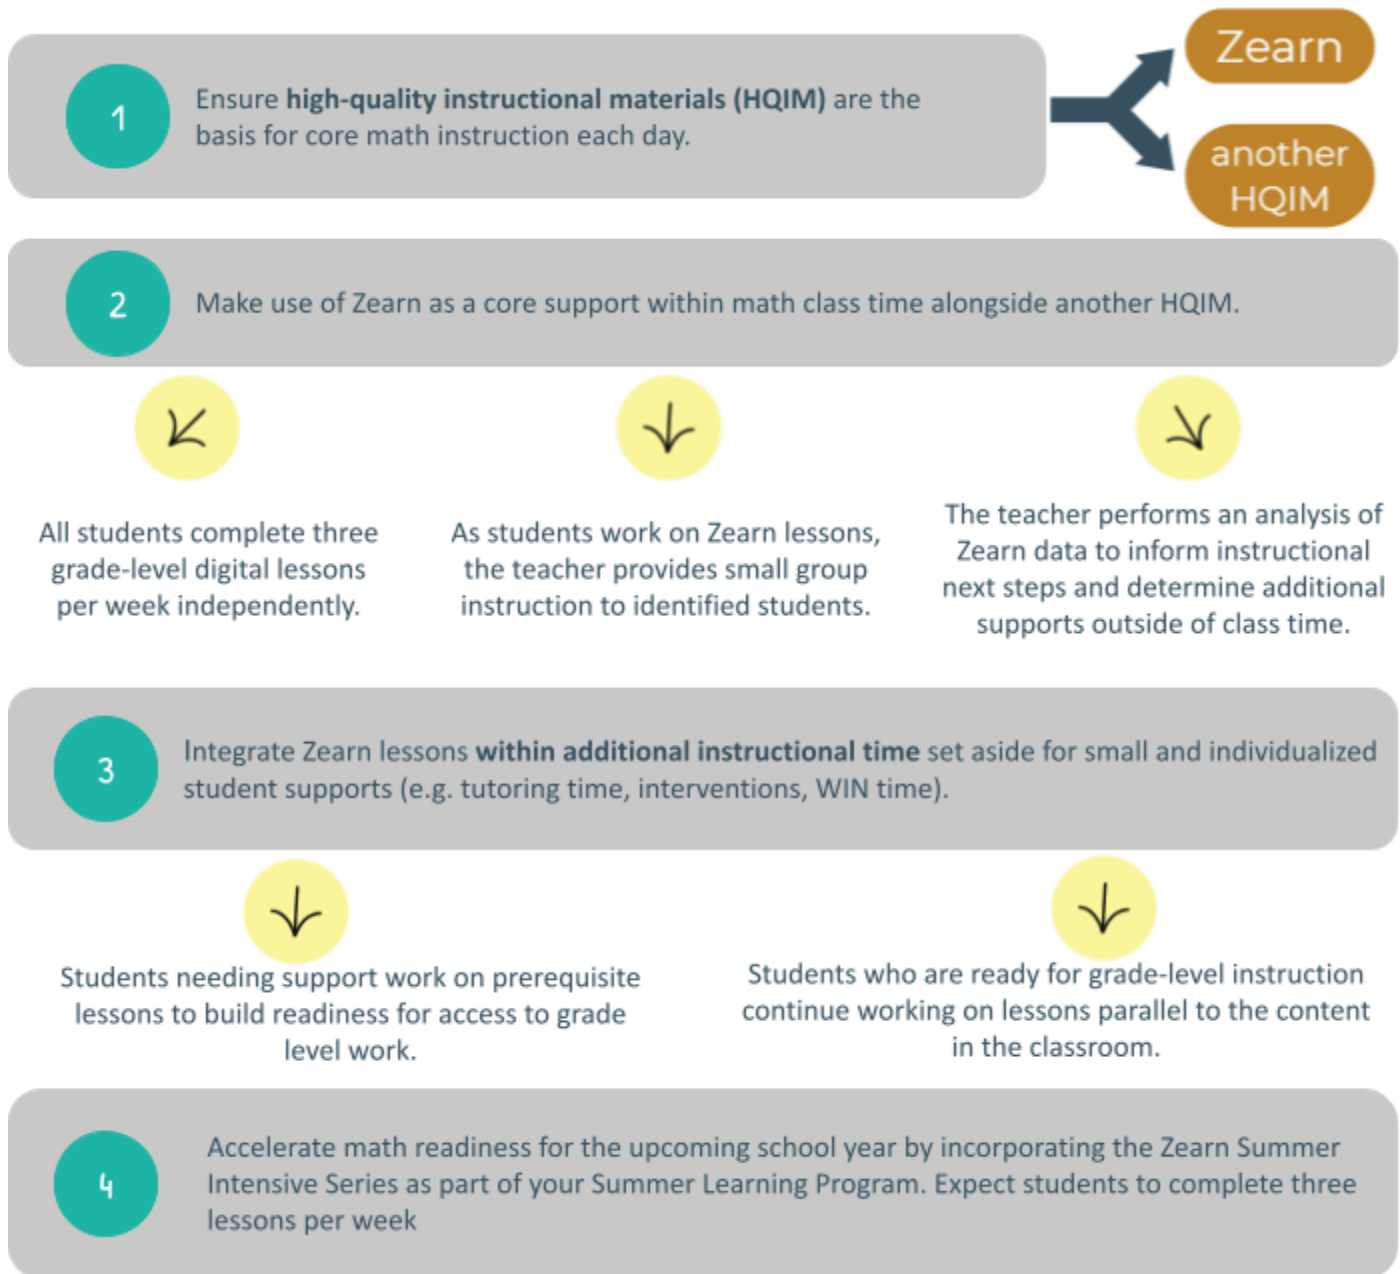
1

Ensure **high-quality instructional materials (HQIM)** are the basis for core math instruction each day.

Zearn

another HQIM

2

Make use of Zearn as a core support within math class time alongside another HQIM.

All students complete three grade-level digital lessons per week independently.

As students work on Zearn lessons, the teacher provides small group instruction to identified students.

The teacher performs an analysis of Zearn data to inform instructional next steps and determine additional supports outside of class time.

3

Integrate Zearn lessons **within additional instructional time** set aside for small and individualized student supports (e.g. tutoring time, interventions, WIN time).

Students needing support work on prerequisite lessons to build readiness for access to grade level work.

Students who are ready for grade-level instruction continue working on lessons parallel to the content in the classroom.

4

Accelerate math readiness for the upcoming school year by incorporating the Zearn Summer Intensive Series as part of your Summer Learning Program. Expect students to complete three lessons per week